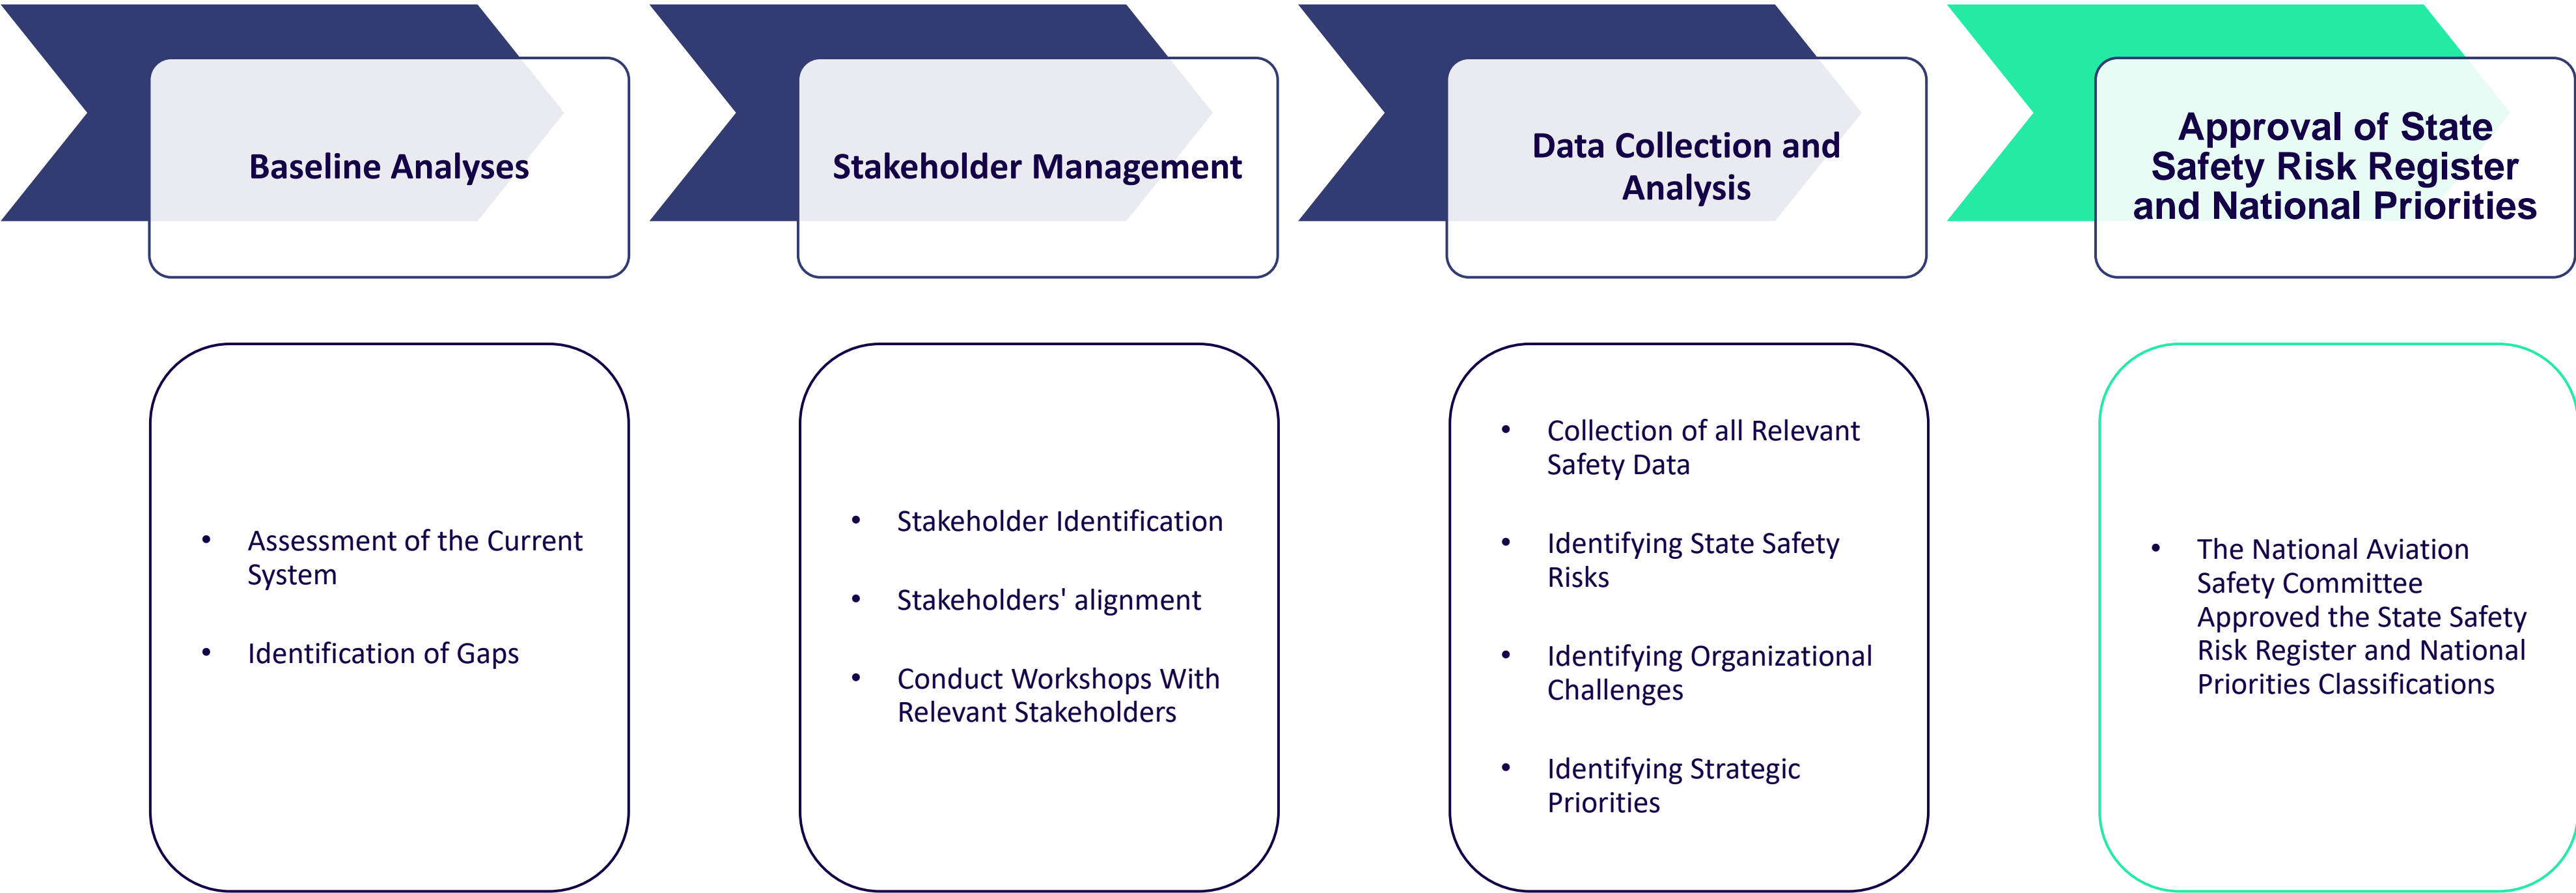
Baseline Analyses

Stakeholder Management

Data Collection and Analysis

Approval of State Safety Risk Register and National Priorities

- Assessment of the Current System
- Identification of Gaps

- Stakeholder Identification
- Stakeholders' alignment
- Conduct Workshops With Relevant Stakeholders

- Collection of all Relevant Safety Data
- Identifying State Safety Risks
- Identifying Organizational Challenges
- Identifying Strategic Priorities

- The National Aviation Safety Committee Approved the State Safety Risk Register and National Priorities Classifications